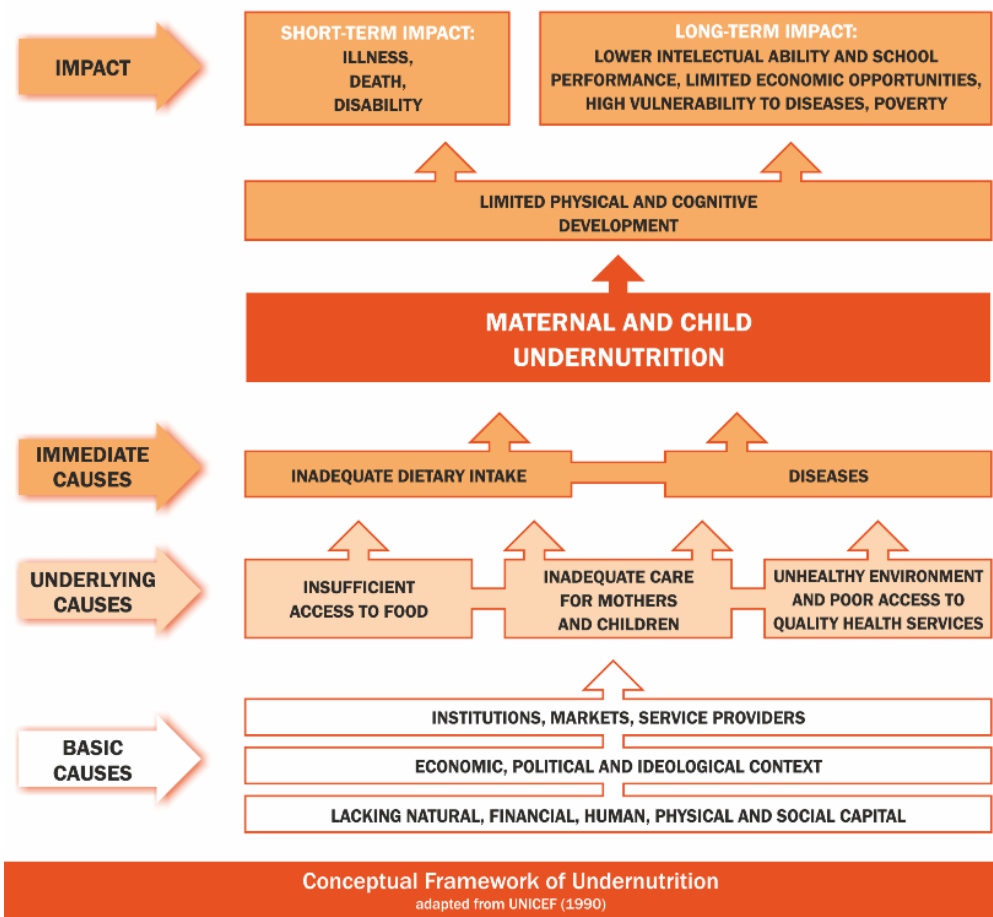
IMPACT

SHORT-TERM IMPACT:
ILLNESS,
DEATH,
DISABILITY

LONG-TERM IMPACT:
LOWER INTELECTUAL ABILITY AND SCHOOL PERFORMANCE, LIMITED ECONOMIC OPPORTUNITIES, HIGH VULNERABILITY TO DISEASES, POVERTY

LIMITED PHYSICAL AND COGNITIVE DEVELOPMENT

MATERNAL AND CHILD UNDERNUTRITION

IMMEDIATE CAUSES

INADEQUATE DIETARY INTAKE

DISEASES

UNDERLYING CAUSES

INSUFFICIENT ACCESS TO FOOD

INADEQUATE CARE FOR MOTHERS AND CHILDREN

UNHEALTHY ENVIRONMENT AND POOR ACCESS TO QUALITY HEALTH SERVICES

BASIC CAUSES

INSTITUTIONS, MARKETS, SERVICE PROVIDERS

ECONOMIC, POLITICAL AND IDEOLOGICAL CONTEXT

LACKING NATURAL, FINANCIAL, HUMAN, PHYSICAL AND SOCIAL CAPITAL

Conceptual Framework of Undernutrition
adapted from UNICEF (1990)